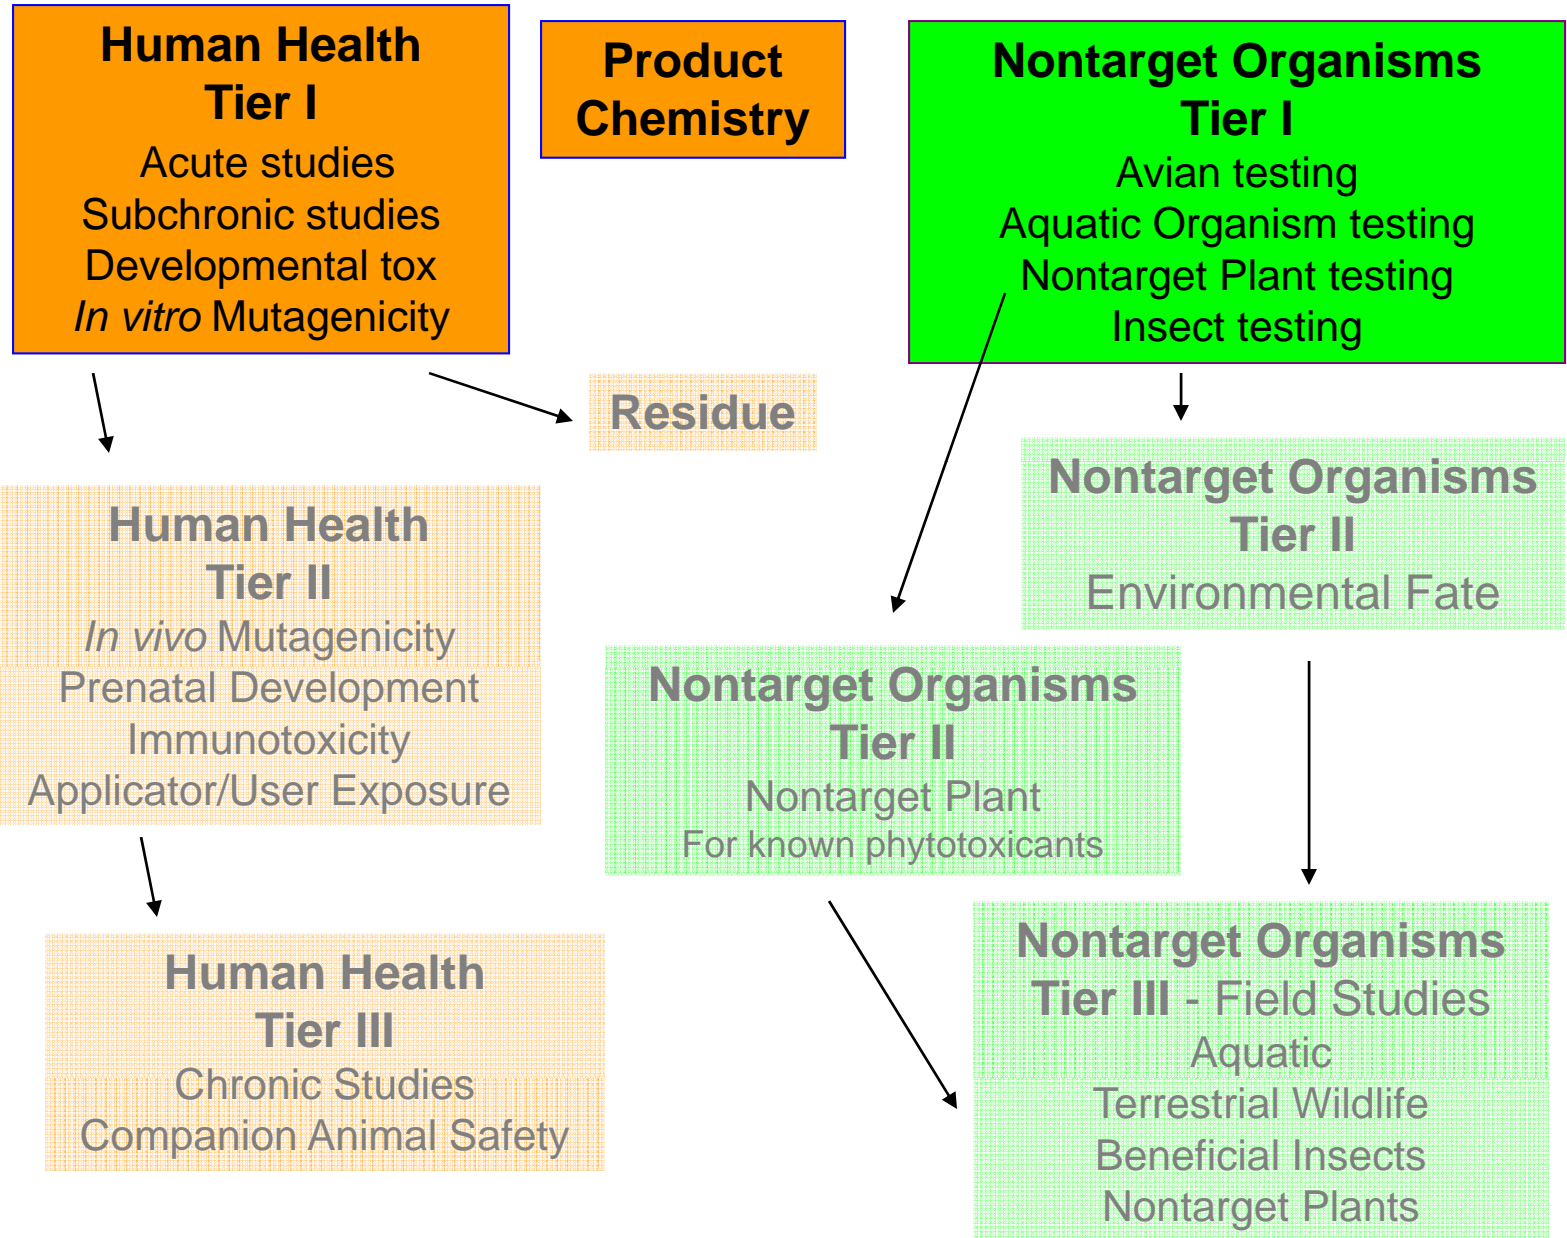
Human Health
Tier I
Acute studies
Subchronic studies
Developmental tox
In vitro Mutagenicity

Product Chemistry

Nontarget Organisms
Tier I
Avian testing
Aquatic Organism testing
Nontarget Plant testing
Insect testing

Residue

Human Health
Tier II
In vivo Mutagenicity
Prenatal Development
Immunotoxicity
Applicator/User Exposure

Nontarget Organisms
Tier II
Environmental Fate

Nontarget Organisms
Tier II
Nontarget Plant
For known phytotoxicants

Human Health
Tier III
Chronic Studies
Companion Animal Safety

Nontarget Organisms
Tier III - Field Studies
Aquatic
Terrestrial Wildlife
Beneficial Insects
Nontarget Plants